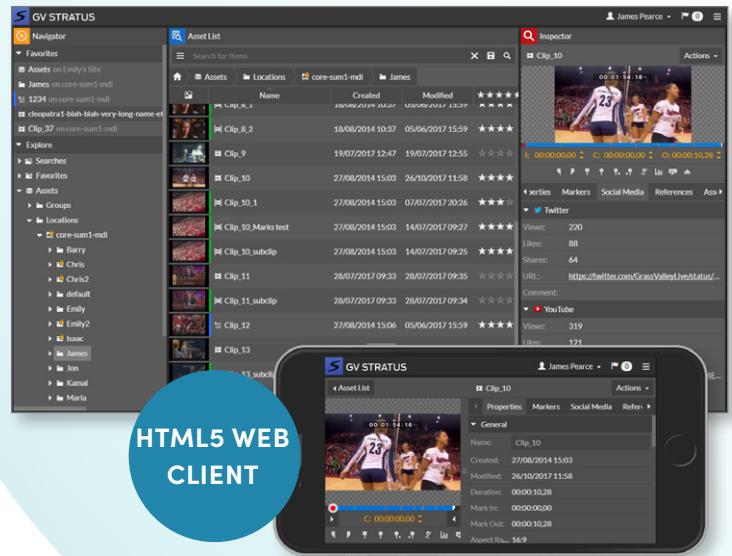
GV STRATUS
James Pearce
0

Navigator
Favorites
Assets on Emily's Site
James on core-sum1-mdi
1234 on core-sum1-mdi
cleopatra1-blah-blah-very-long-name-ef
Clip_37 on core-sum1-mdi
Explore
Searches
Favorites
Assets
Groups
Locations
core-sum1-mdi
Barry
Chris
Chris2
default
Emily
Emily2
Isaac
James
Jon
Kamal
Maria

Asset List
Search for items
Assets
Locations
core-sum1-mdi
James

| | Name | Created | Modified | |
|---|---|---|---|---|
| | Clip_8_1 | 18/08/2014 10:37 | 05/06/2017 15:59 | ★★★★ |
| | Clip_8_2 | 18/08/2014 10:37 | 05/06/2017 15:59 | ★★★★ |
| | Clip_9 | 19/07/2017 12:47 | 19/07/2017 12:55 | ☆☆☆☆ |
| | Clip_10 | 27/08/2014 15:03 | 26/10/2017 11:58 | ★★★★ |
| | Clip_10_1 | 27/08/2014 15:03 | 07/07/2017 20:26 | ★★★☆ |
| | Clip_10_Marks test | 27/08/2014 15:03 | 14/07/2017 09:27 | ★★★★ |
| | Clip_10_subclip | 27/08/2014 15:03 | 14/07/2017 09:25 | ☆☆☆☆ |
| | Clip_11 | 28/07/2017 09:33 | 28/07/2017 09:35 | ☆☆☆☆ |
| | Clip_11_subclip | 28/07/2017 09:33 | 28/07/2017 09:34 | ☆☆☆☆ |
| | Clip_12 | 27/08/2014 15:06 | 05/06/2017 15:59 | ★★★★ |
| | Clip_13 | | | |
| | Clip_13_subcli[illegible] | | | |

Inspector
Clip_10
Actions
00:01:54:18
I: 00:00:00,00
C: 00:00:00,00
O: 00:00:10,28
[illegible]perties
Markers
Social Media
References
Ass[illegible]
Twitter
Views: 220
Likes: 88
Shares: 64
URL: https://twitter.com/GrassValleyLive/status/...
Comment:
YouTube
Views: 319
Likes: 121

HTML5 WEB CLIENT

GV STRATUS
James Pearce
0
Asset List
Clip_10
Actions
00:01:54:18
C: 00:00:00,00
Properties
Markers
Social Media
Refere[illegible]
General
Name: Clip_10
Created: 27/08/2014 15:03
Modified: 26/10/2017 11:58
Duration: 00:00:10,28
Mark In: 00:00:00,00
Mark Out: 00:00:10,28
Aspect Ra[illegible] 16:9